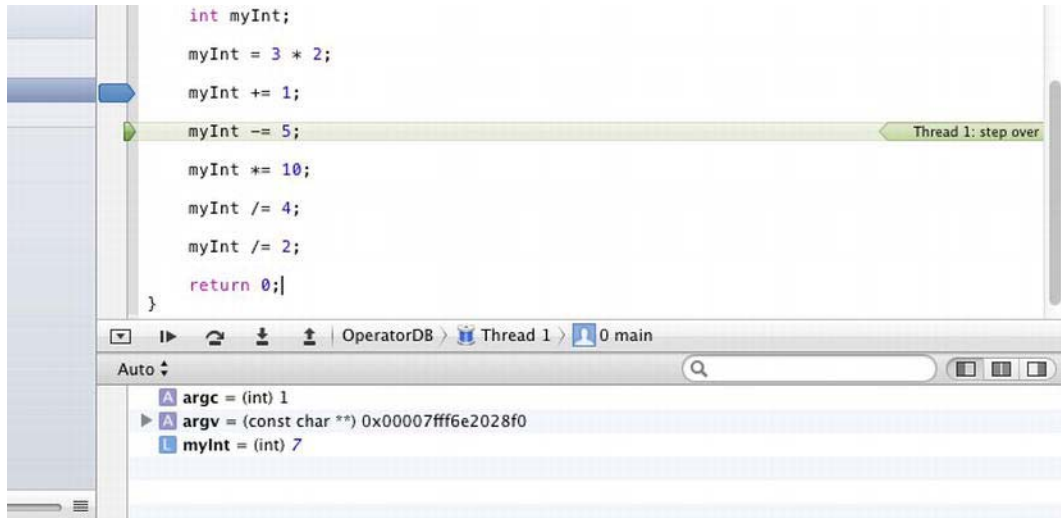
int myInt;

myInt = 3 * 2;

myInt += 1;

myInt -= 5;

Thread 1: step over

myInt *= 10;

myInt /= 4;

myInt /= 2;

return 0;

}

OperatorDB 〉 Thread 1 〉 0 main

Auto

A argc = (int) 1

A argv = (const char **) 0x00007fff6e2028f0

L myInt = (int) 7